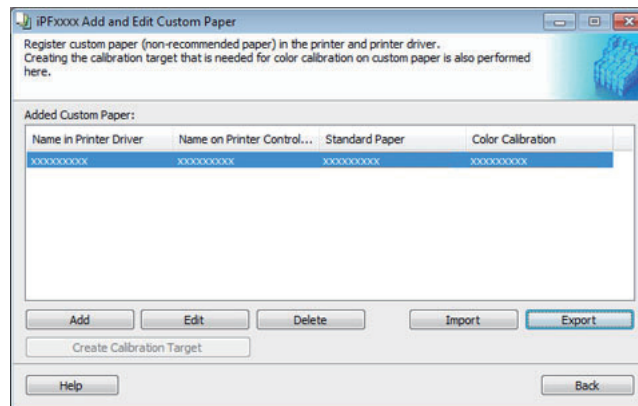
iPFxxxx Add and Edit Custom Paper

Register custom paper (non-recommended paper) in the printer and printer driver. Creating the calibration target that is needed for color calibration on custom paper is also performed here.

Added Custom Paper:

| Name in Printer Driver | Name on Printer Control... | Standard Paper | Color Calibration |
|---|---|---|---|
| xxxxxxxxxx | xxxxxxxxxx | xxxxxxxxxx | xxxxxxxxxx |

Add
Edit
Delete
Import
Export
Create Calibration Target
Help
Back